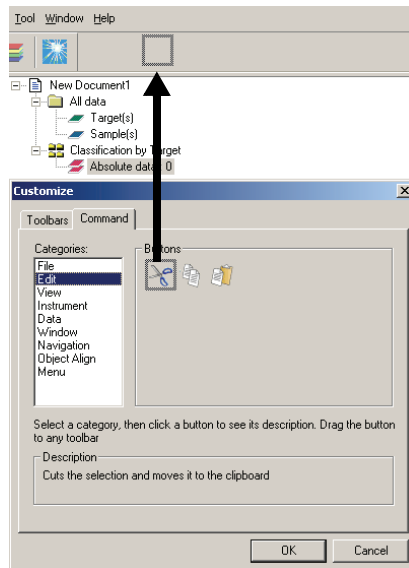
Tool Window Help

New Document1
All data
Target(s)
Sample(s)
Classification by Target
Absolute data 0

Customize

Toolbars Command

Categories:
File
Edit
View
Instrument
Data
Window
Navigation
Object Align
Menu

Buttons

Select a category, then click a button to see its description. Drag the button to any toolbar

Description
Cuts the selection and moves it to the clipboard

OK Cancel